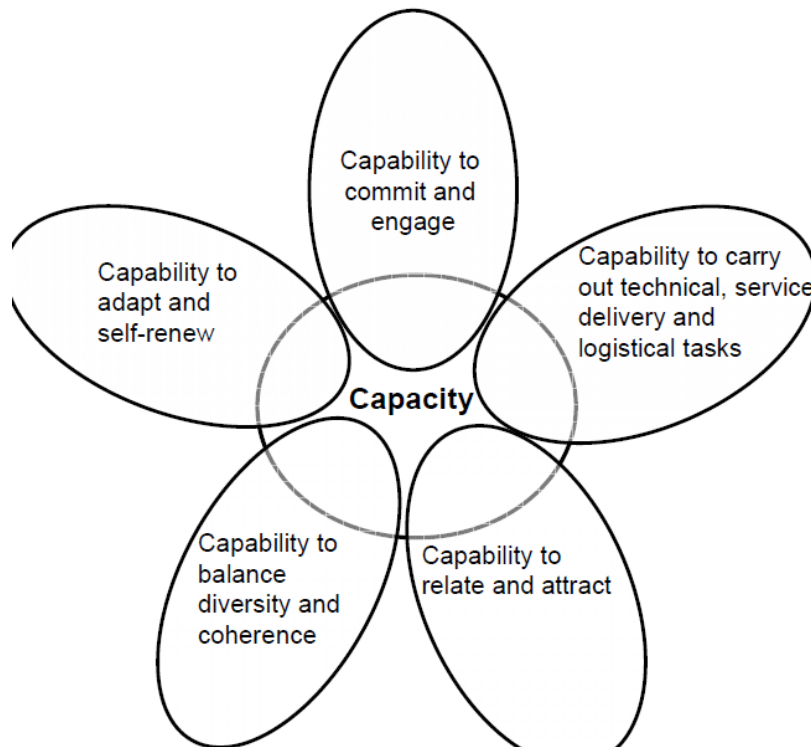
Capability to commit and engage

Capability to adapt and self-renew

Capability to carry out technical, service delivery and logistical tasks

Capacity

Capability to balance diversity and coherence

Capability to relate and attract